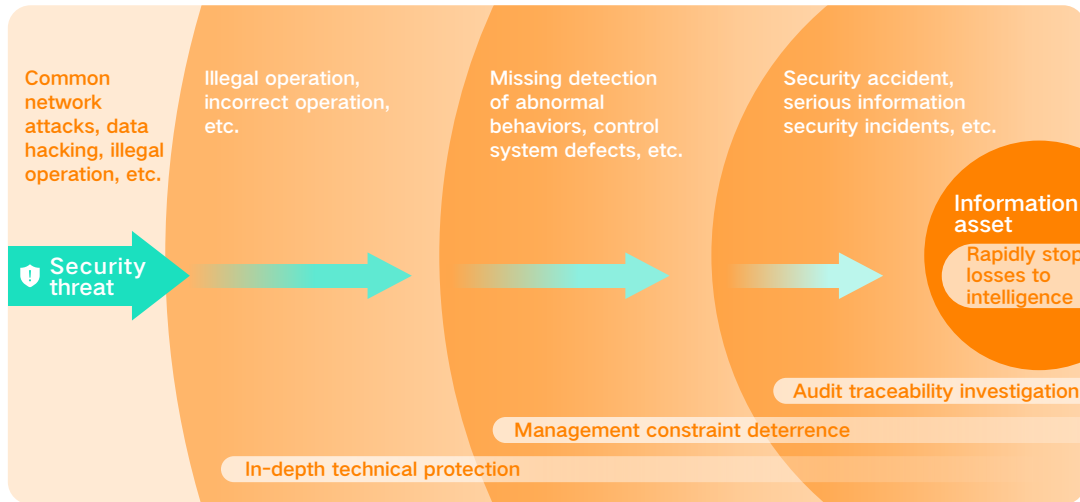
Common network attacks, data hacking, illegal operation, etc.

Illegal operation, incorrect operation, etc.

Missing detection of abnormal behaviors, control system defects, etc.

Security accident, serious information security incidents, etc.

Security threat

Information asset

Rapidly stop losses to intelligence

Audit traceability investigation

Management constraint deterrence

In-depth technical protection